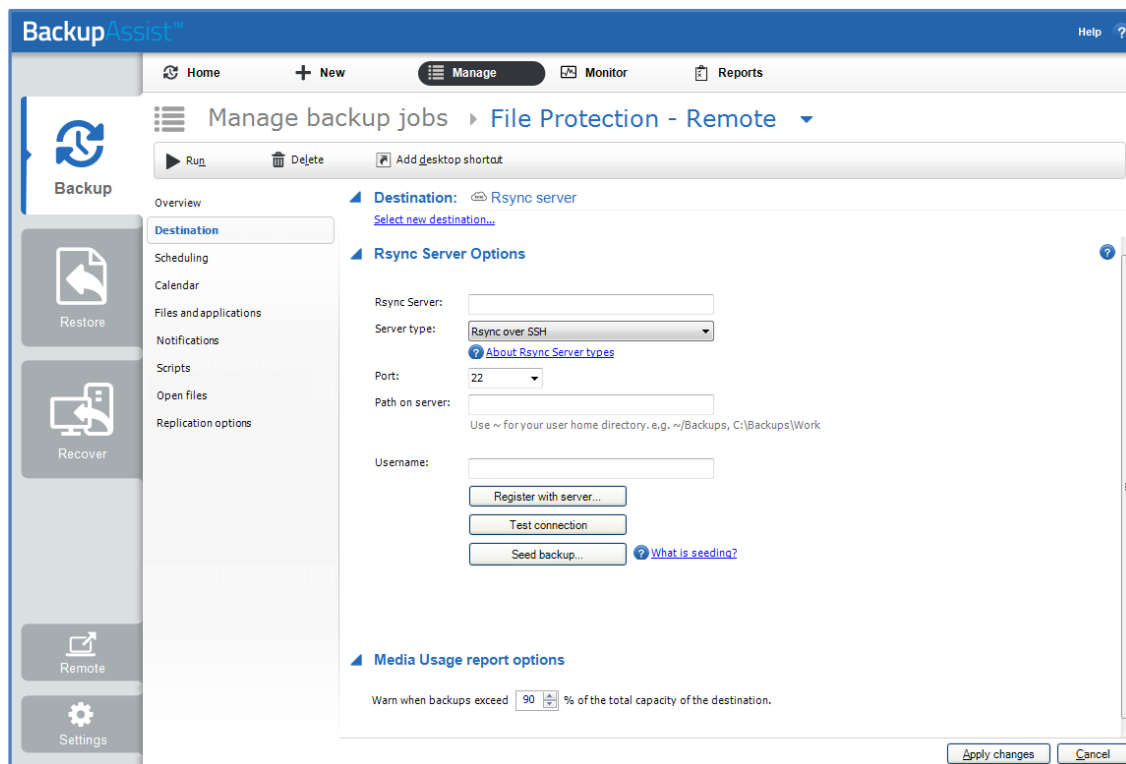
BackupAssist™

Help ?

Home New Manage Monitor Reports

Backup

Restore

Recover

Remote

Settings

Manage backup jobs ▸ File Protection - Remote

Run Delete Add desktop shortcut

Overview
Destination
Scheduling
Calendar
Files and applications
Notifications
Scripts
Open files
Replication options

Destination: Rsync server
Select new destination...

Rsync Server Options

Rsync Server:
Server type: Rsync over SSH
About Rsync Server types
Port: 22
Path on server:
Use ~ for your user home directory. e.g. ~/Backups, C:\Backups\Work
Username:
Register with server...
Test connection
Seed backup...
What is seeding?

Media Usage report options

Warn when backups exceed 90 % of the total capacity of the destination.

Apply changes Cancel